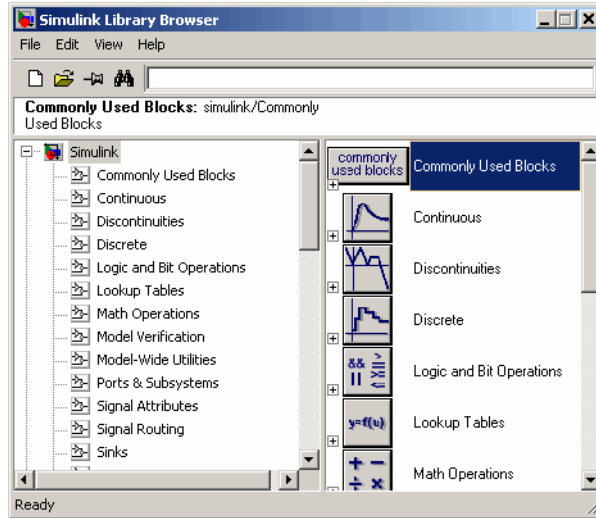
Simulink Library Browser

File Edit View Help

Commonly Used Blocks: simulink/Commonly Used Blocks

Simulink
Commonly Used Blocks
Continuous
Discontinuities
Discrete
Logic and Bit Operations
Lookup Tables
Math Operations
Model Verification
Model-Wide Utilities
Ports & Subsystems
Signal Attributes
Signal Routing
Sinks

commonly used blocks
Commonly Used Blocks
Continuous
Discontinuities
Discrete
&&
||
Logic and Bit Operations
y=f(u)
Lookup Tables
+ −
÷ ×
Math Operations

Ready